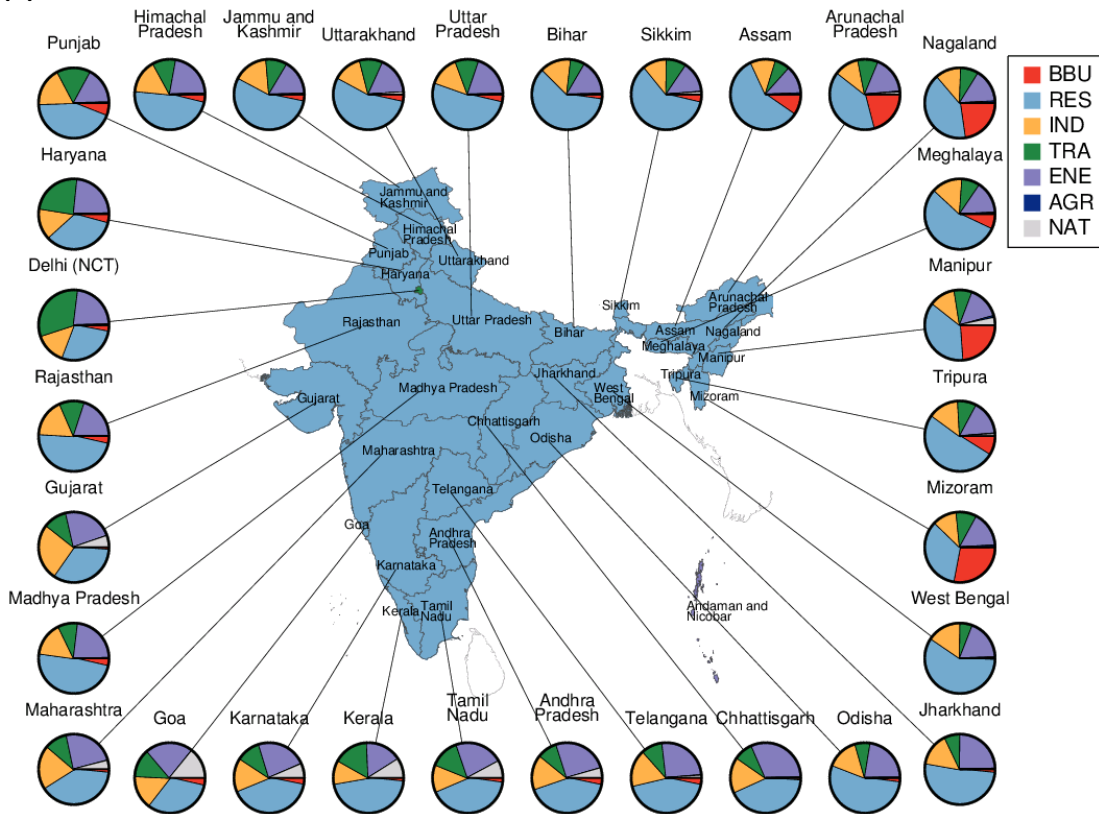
Punjab

Himachal Pradesh

Jammu and Kashmir

Uttarakhand

Uttar Pradesh

Bihar

Sikkim

Assam

Arunachal Pradesh

Nagaland

| | |
|---|---|
| | BBU |
| | RES |
| | IND |
| | TRA |
| | ENE |
| | AGR |
| | NAT |

Haryana

Meghalaya

Delhi (NCT)

Manipur

Rajasthan

Tripura

Gujarat

Mizoram

Madhya Pradesh

West Bengal

Maharashtra

Goa

Karnataka

Kerala

Tamil Nadu

Andhra Pradesh

Telangana

Chhattisgarh

Odisha

Jharkhand

Jammu and Kashmir
Himachal Pradesh
Punjab
Uttarakhand
Haryana
Rajasthan
Uttar Pradesh
Bihar
Sikkim
Arunachal Pradesh
Assam
Nagaland
Meghalaya
Manipur
Tripura
Mizoram
Jharkhand
West Bengal
Madhya Pradesh
Gujarat
Chhattisgarh
Odisha
Maharashtra
Telangana
Goa
Andhra Pradesh
Karnataka
Kerala
Tamil Nadu
Andaman and Nicobar